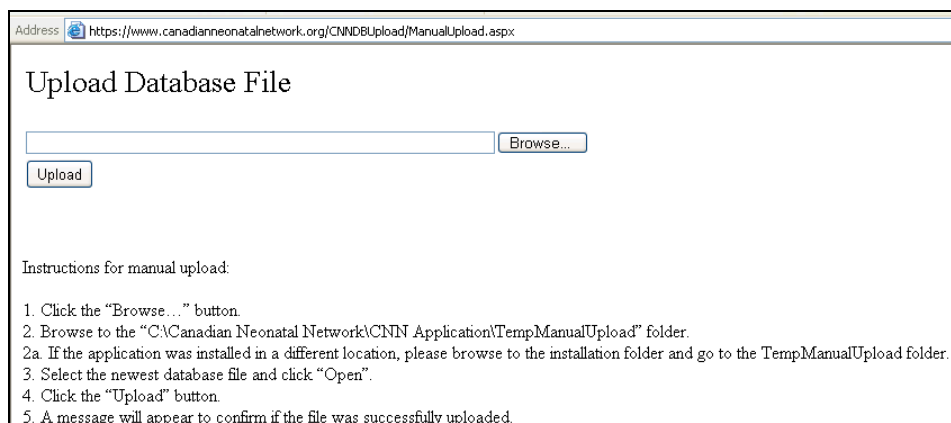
Address https://www.canadianneonatalnetwork.org/CNNDBUpload/ManualUpload.aspx

Upload Database File

Browse...

Upload

Instructions for manual upload:

1. Click the "Browse…" button.
2. Browse to the "C:\Canadian Neonatal Network\CNN Application\TempManualUpload" folder.
2a. If the application was installed in a different location, please browse to the installation folder and go to the TempManualUpload folder.
3. Select the newest database file and click "Open".
4. Click the "Upload" button.
5. A message will appear to confirm if the file was successfully uploaded.